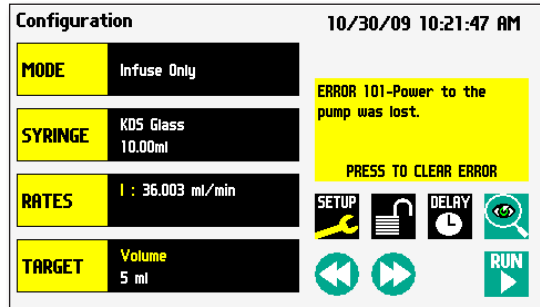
Configuration

10/30/09 10:21:47 AM

MODE
Infuse Only

SYRINGE
KDS Glass
10.00ml

RATES
I : 36.003 ml/min

TARGET
Volume
5 ml

ERROR 101-Power to the pump was lost.

PRESS TO CLEAR ERROR

SETUP

DELAY

RUN